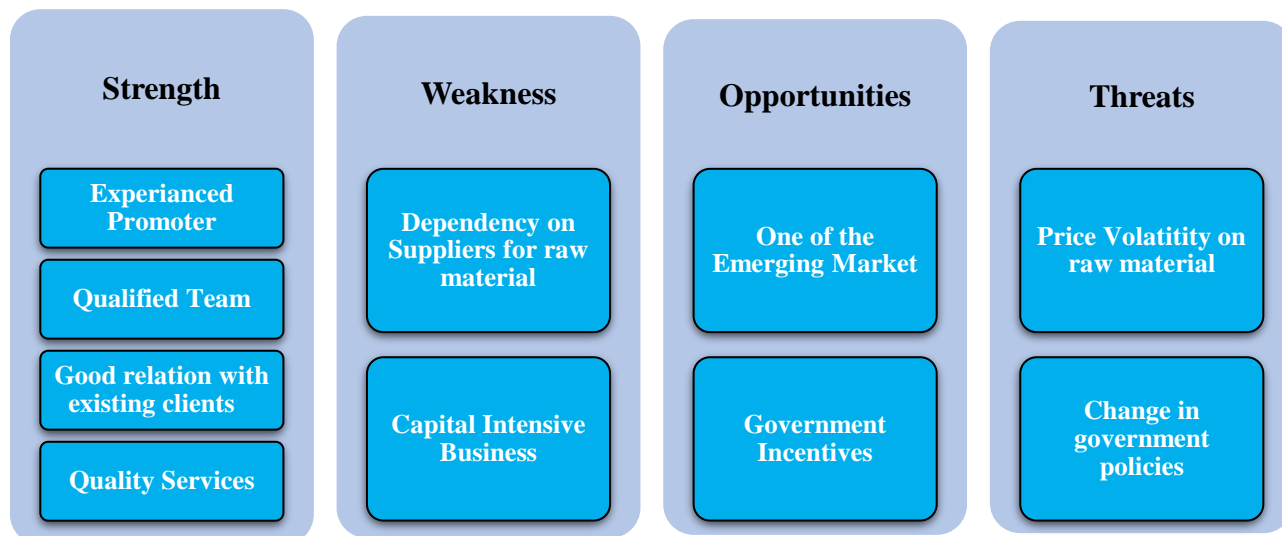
Strength

Experianced Promoter

Qualified Team

Good relation with existing clients

Quality Services

Weakness

Dependency on Suppliers for raw material

Capital Intensive Business

Opportunities

One of the Emerging Market

Government Incentives

Threats

Price Volatitity on raw material

Change in government policies